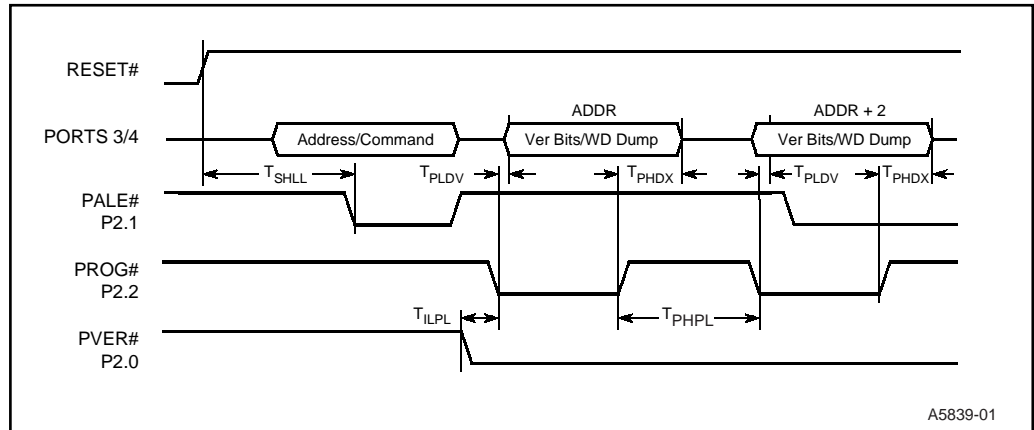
RESET#

ADDR

ADDR + 2

PORTS 3/4

Address/Command

Ver Bits/WD Dump

Ver Bits/WD Dump

$T_{SHLL}$

$T_{PLDV}$

$T_{PHDX}$

$T_{PLDV}$

$T_{PHDX}$

PALE#
P2.1

PROG#
P2.2

$T_{ILPL}$

$T_{PHPL}$

PVER#
P2.0

A5839-01